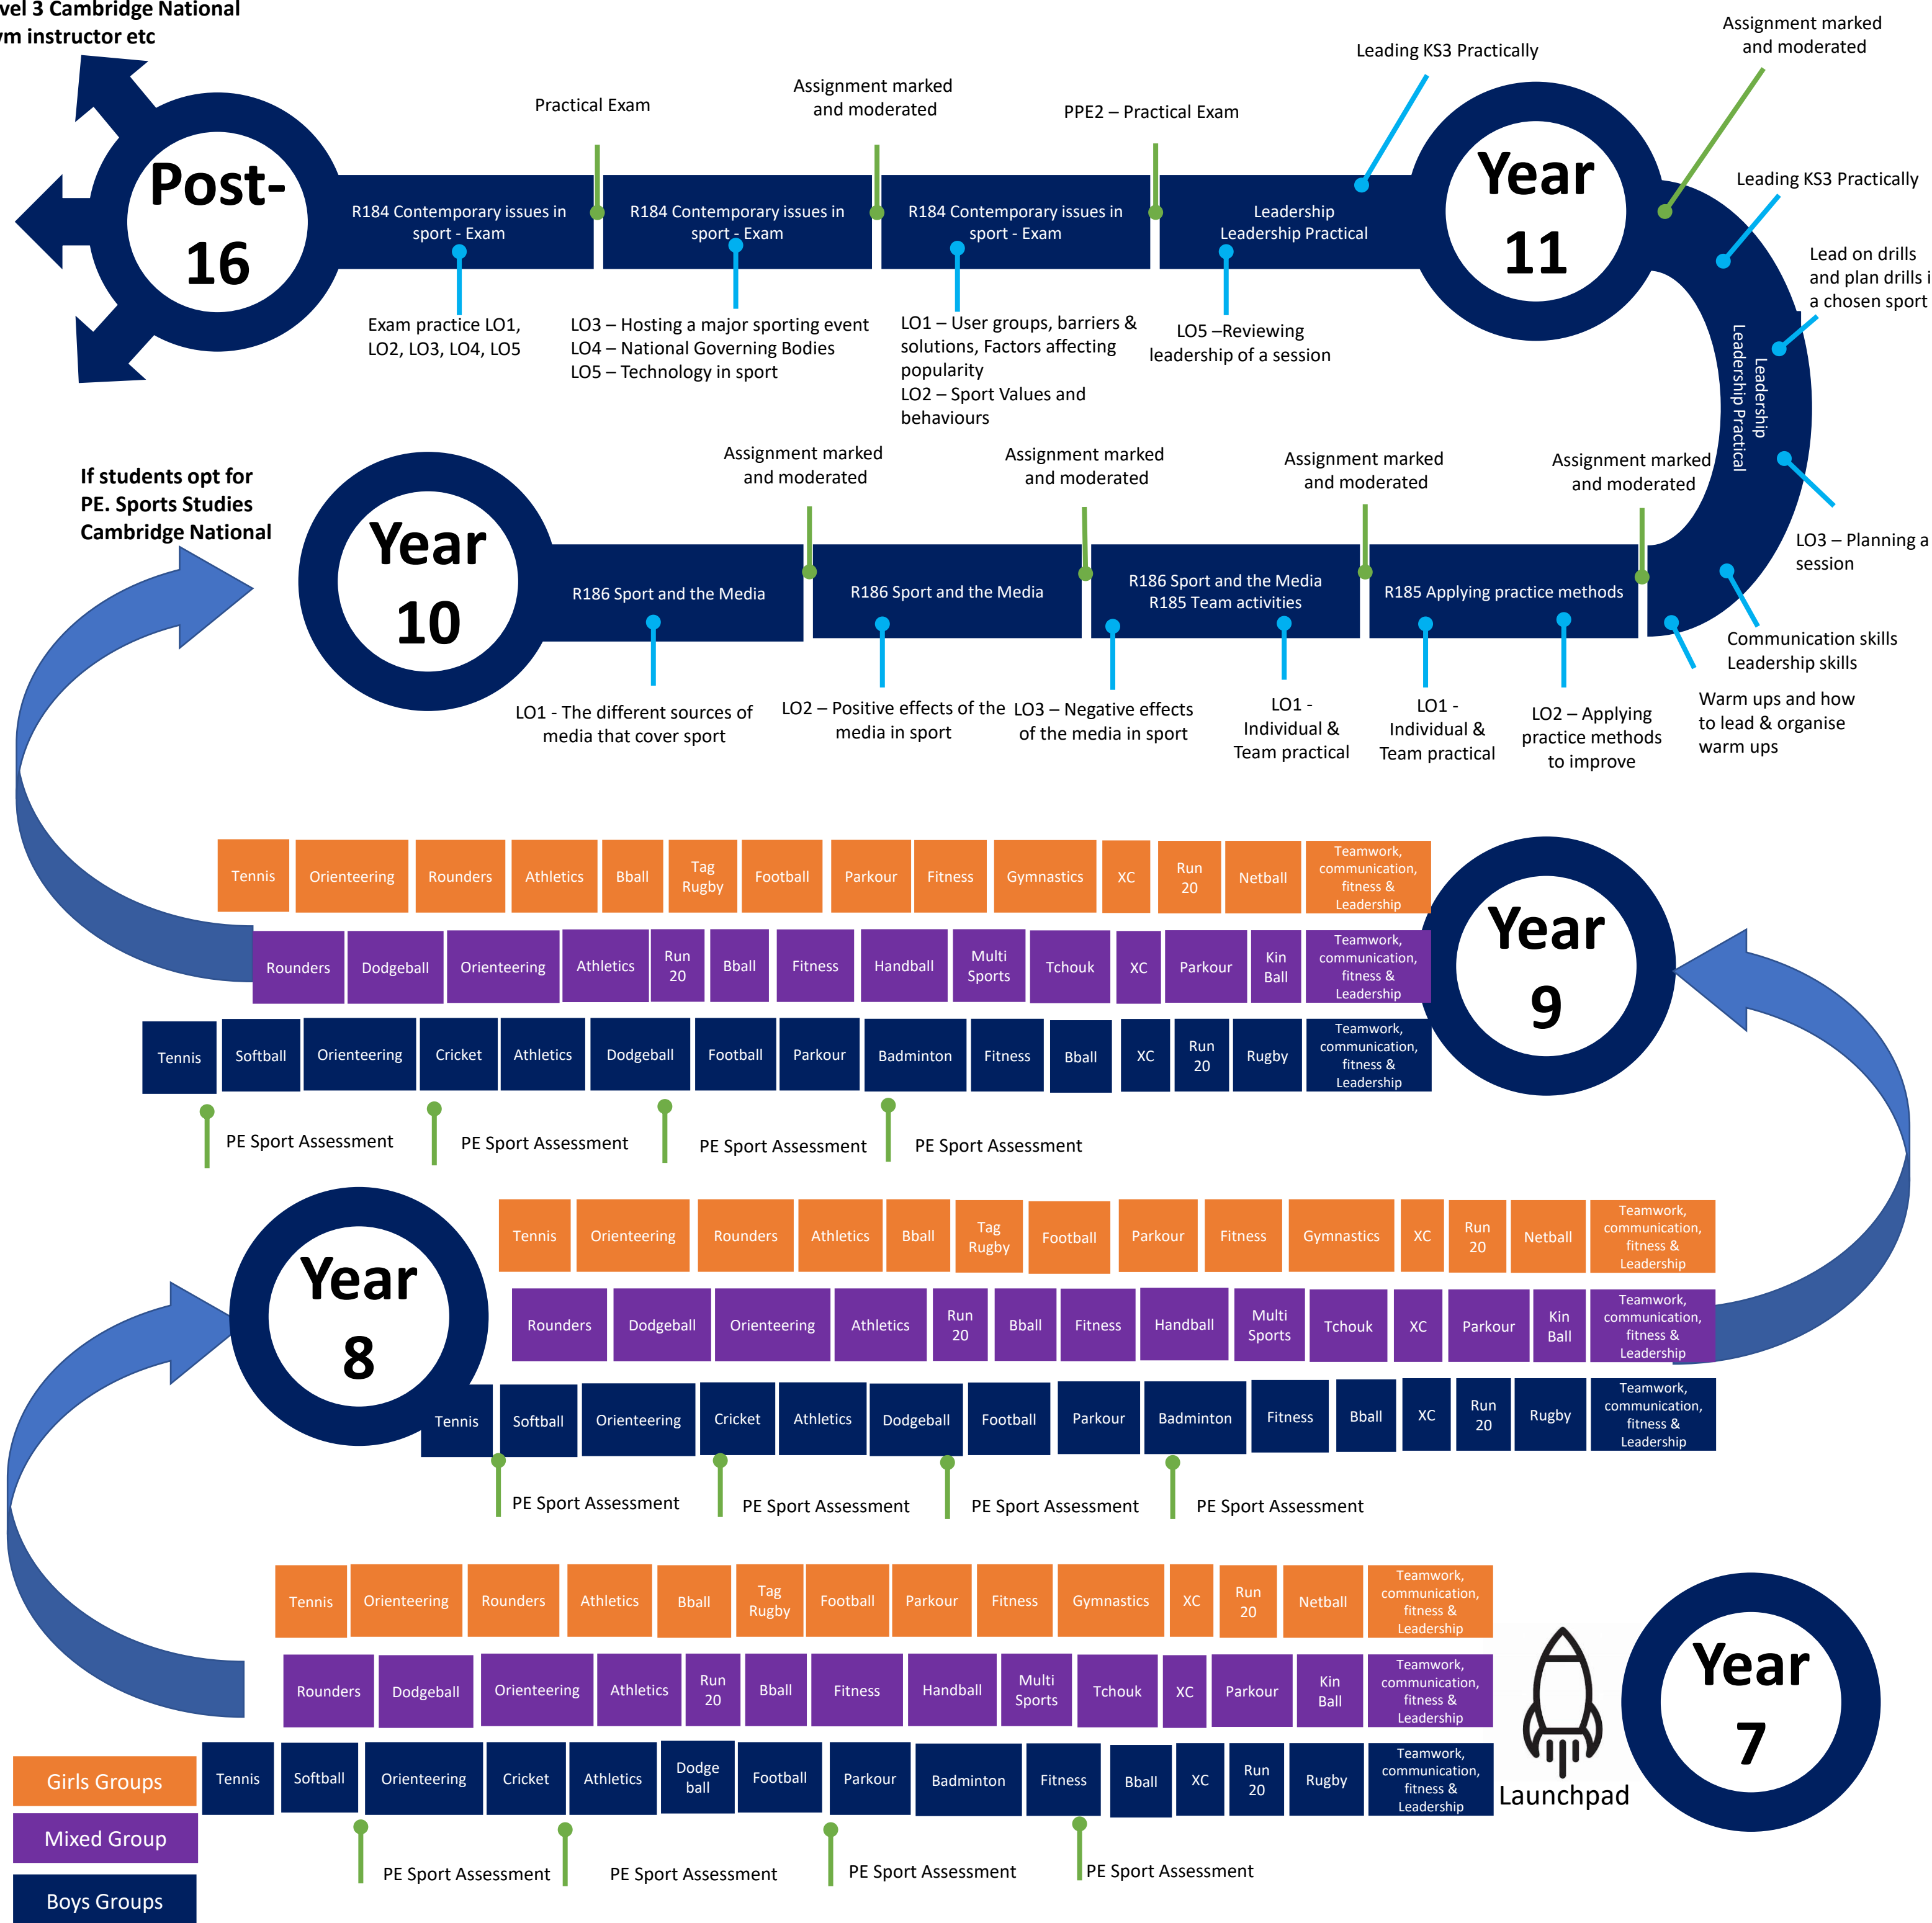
vel 3 Cambridge National
ym instructor etc

Post-16

Practical Exam

Assignment marked and moderated

PPE2 – Practical Exam

Leading KS3 Practically

Assignment marked and moderated

R184 Contemporary issues in sport - Exam

R184 Contemporary issues in sport - Exam

R184 Contemporary issues in sport - Exam

Leadership
Leadership Practical

Year 11

Leading KS3 Practically

Lead on drills and plan drills i a chosen sport

Exam practice LO1, LO2, LO3, LO4, LO5

LO3 – Hosting a major sporting event
LO4 – National Governing Bodies
LO5 – Technology in sport

LO1 – User groups, barriers & solutions, Factors affecting popularity
LO2 – Sport Values and behaviours

LO5 –Reviewing leadership of a session

Leadership
Leadership Practical

If students opt for PE. Sports Studies Cambridge National

Assignment marked and moderated

Assignment marked and moderated

Assignment marked and moderated

Assignment marked and moderated

LO3 – Planning a session

Year 10

R186 Sport and the Media

R186 Sport and the Media

R186 Sport and the Media
R185 Team activities

R185 Applying practice methods

Communication skills
Leadership skills

Warm ups and how to lead & organise warm ups

LO1 - The different sources of media that cover sport

LO2 – Positive effects of the media in sport

LO3 – Negative effects of the media in sport

LO1 - Individual & Team practical

LO1 - Individual & Team practical

LO2 – Applying practice methods to improve

| Tennis | Orienteering | Rounders | Athletics | Bball | Tag Rugby | Football | Parkour | Fitness | Gymnastics | XC | Run 20 | Netball | Teamwork, communication, fitness & Leadership |
|---|---|---|---|---|---|---|---|---|---|---|---|---|---|

| Rounders | Dodgeball | Orienteering | Athletics | Run 20 | Bball | Fitness | Handball | Multi Sports | Tchouk | XC | Parkour | Kin Ball | Teamwork, communication, fitness & Leadership |
|---|---|---|---|---|---|---|---|---|---|---|---|---|---|

| Tennis | Softball | Orienteering | Cricket | Athletics | Dodgeball | Football | Parkour | Badminton | Fitness | Bball | XC | Run 20 | Rugby | Teamwork, communication, fitness & Leadership |
|---|---|---|---|---|---|---|---|---|---|---|---|---|---|---|

Year 9

PE Sport Assessment
PE Sport Assessment
PE Sport Assessment
PE Sport Assessment

Year 8

| Tennis | Orienteering | Rounders | Athletics | Bball | Tag Rugby | Football | Parkour | Fitness | Gymnastics | XC | Run 20 | Netball | Teamwork, communication, fitness & Leadership |
|---|---|---|---|---|---|---|---|---|---|---|---|---|---|

| Rounders | Dodgeball | Orienteering | Athletics | Run 20 | Bball | Fitness | Handball | Multi Sports | Tchouk | XC | Parkour | Kin Ball | Teamwork, communication, fitness & Leadership |
|---|---|---|---|---|---|---|---|---|---|---|---|---|---|

| Tennis | Softball | Orienteering | Cricket | Athletics | Dodgeball | Football | Parkour | Badminton | Fitness | Bball | XC | Run 20 | Rugby | Teamwork, communication, fitness & Leadership |
|---|---|---|---|---|---|---|---|---|---|---|---|---|---|---|

PE Sport Assessment
PE Sport Assessment
PE Sport Assessment
PE Sport Assessment

| Tennis | Orienteering | Rounders | Athletics | Bball | Tag Rugby | Football | Parkour | Fitness | Gymnastics | XC | Run 20 | Netball | Teamwork, communication, fitness & Leadership |
|---|---|---|---|---|---|---|---|---|---|---|---|---|---|

| Rounders | Dodgeball | Orienteering | Athletics | Run 20 | Bball | Fitness | Handball | Multi Sports | Tchouk | XC | Parkour | Kin Ball | Teamwork, communication, fitness & Leadership |
|---|---|---|---|---|---|---|---|---|---|---|---|---|---|

| Tennis | Softball | Orienteering | Cricket | Athletics | Dodge ball | Football | Parkour | Badminton | Fitness | Bball | XC | Run 20 | Rugby | Teamwork, communication, fitness & Leadership |
|---|---|---|---|---|---|---|---|---|---|---|---|---|---|---|

Launchpad

Year 7

Girls Groups
Mixed Group
Boys Groups

PE Sport Assessment
PE Sport Assessment
PE Sport Assessment
PE Sport Assessment